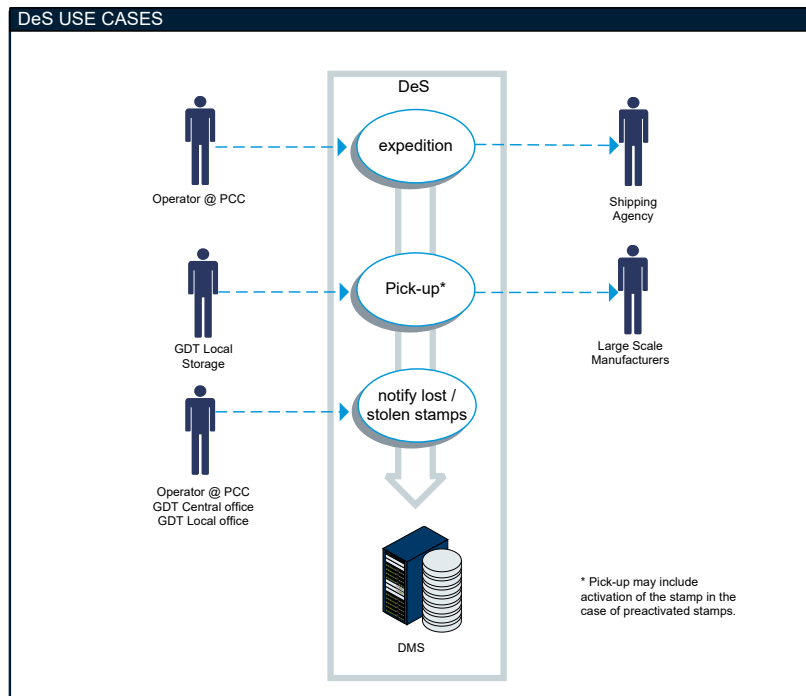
DeS USE CASES

DeS

Operator @ PCC

expedition

Shipping Agency

GDT Local Storage

Pick-up*

Large Scale Manufacturers

Operator @ PCC
GDT Central office
GDT Local office

notify lost / stolen stamps

DMS

* Pick-up may include activation of the stamp in the case of preactivated stamps.